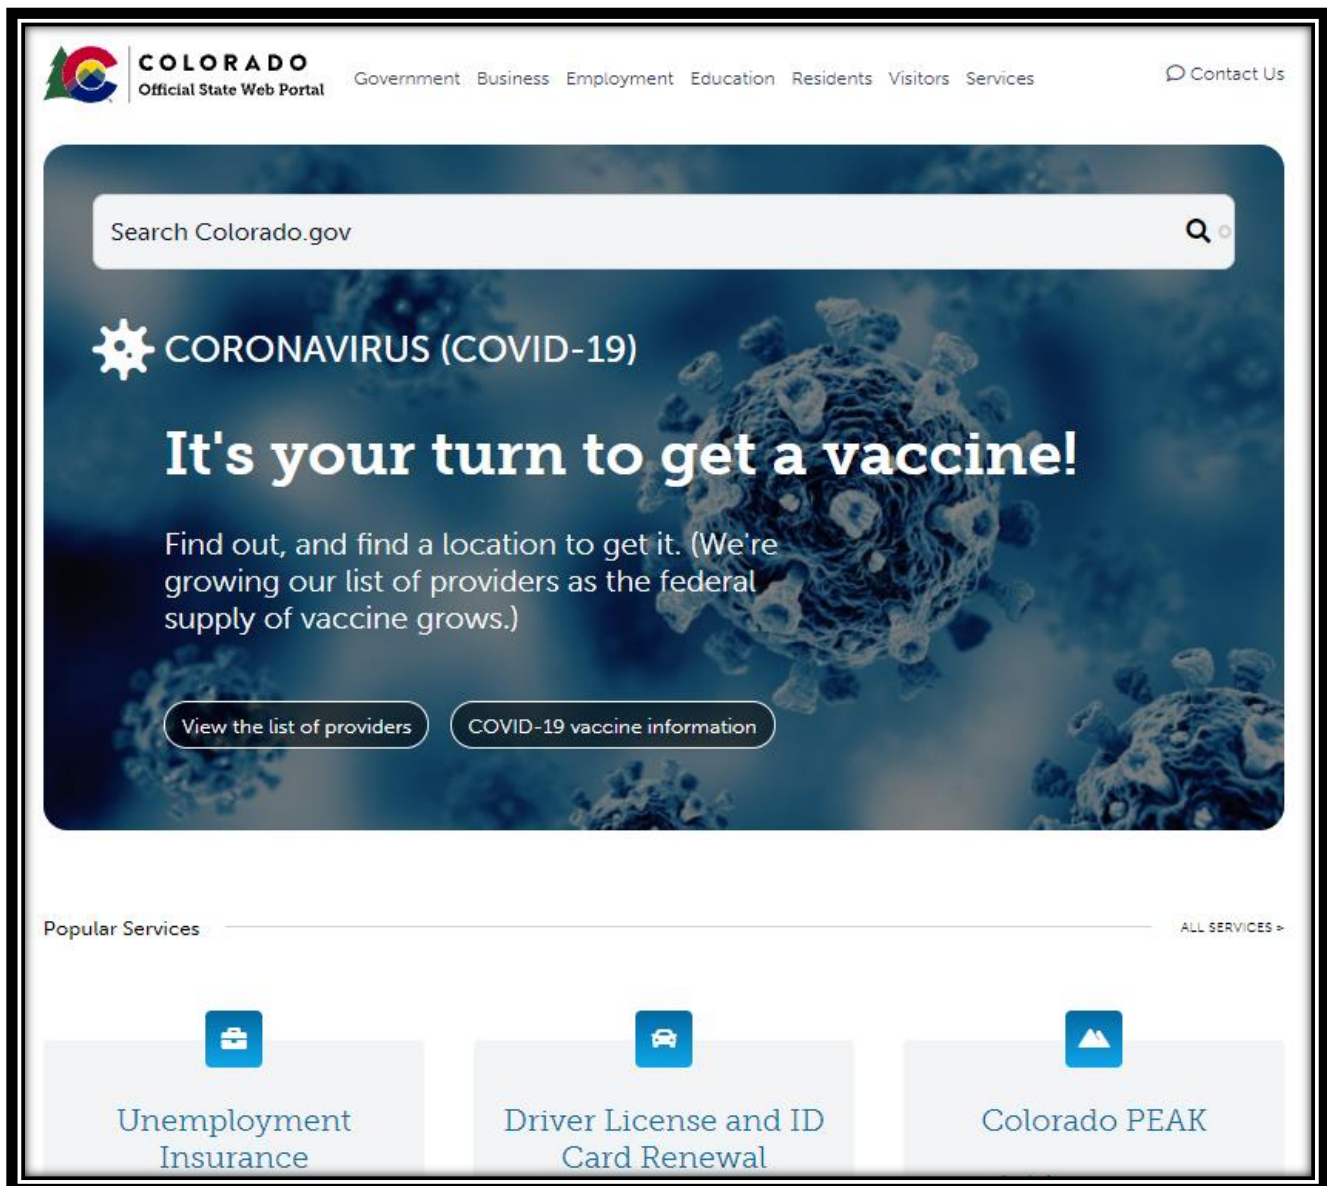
COLORADO
Official State Web Portal

Government Business Employment Education Residents Visitors Services

Contact Us

Search Colorado.gov

CORONAVIRUS (COVID-19)

It's your turn to get a vaccine!

Find out, and find a location to get it. (We're growing our list of providers as the federal supply of vaccine grows.)

View the list of providers

COVID-19 vaccine information

Popular Services

ALL SERVICES >

Unemployment Insurance

Driver License and ID Card Renewal

Colorado PEAK